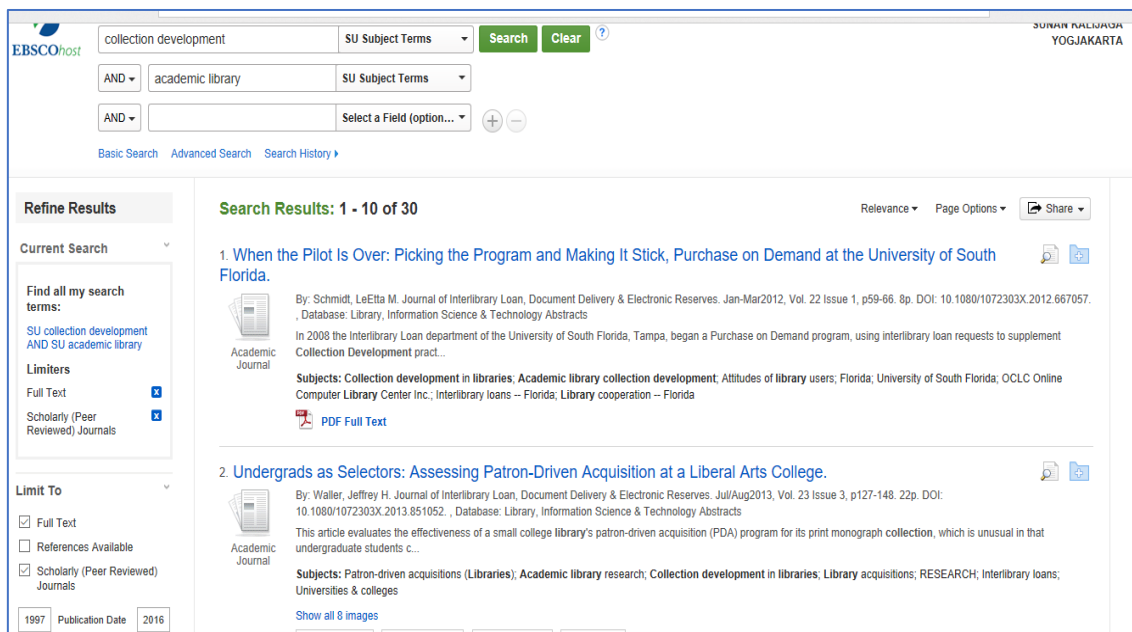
EBSCOhost

collection development | SU Subject Terms | Search | Clear | ?

SUNAN KALIJAGA YOGJAKARTA

AND | academic library | SU Subject Terms

AND | | Select a Field (option...

Basic Search  Advanced Search  Search History

Refine Results

Current Search

Find all my search terms:

SU collection development AND SU academic library

Limiters

Full Text

Scholarly (Peer Reviewed) Journals

Limit To

Full Text

References Available

Scholarly (Peer Reviewed) Journals

1997 Publication Date 2016

Search Results: 1 - 10 of 30

Relevance  Page Options  Share

1. When the Pilot Is Over: Picking the Program and Making It Stick, Purchase on Demand at the University of South Florida.

Academic Journal

By: Schmidt, LeEtta M. Journal of Interlibrary Loan, Document Delivery & Electronic Reserves. Jan-Mar2012, Vol. 22 Issue 1, p59-66. 8p. DOI: 10.1080/1072303X.2012.667057. , Database: Library, Information Science & Technology Abstracts

In 2008 the Interlibrary Loan department of the University of South Florida, Tampa, began a Purchase on Demand program, using interlibrary loan requests to supplement Collection Development pract...

Subjects: Collection development in libraries; Academic library collection development; Attitudes of library users; Florida; University of South Florida; OCLC Online Computer Library Center Inc.; Interlibrary loans -- Florida; Library cooperation -- Florida

PDF Full Text

2. Undergrads as Selectors: Assessing Patron-Driven Acquisition at a Liberal Arts College.

Academic Journal

By: Waller, Jeffrey H. Journal of Interlibrary Loan, Document Delivery & Electronic Reserves. Jul/Aug2013, Vol. 23 Issue 3, p127-148. 22p. DOI: 10.1080/1072303X.2013.851052. , Database: Library, Information Science & Technology Abstracts

This article evaluates the effectiveness of a small college library's patron-driven acquisition (PDA) program for its print monograph collection, which is unusual in that undergraduate students c...

Subjects: Patron-driven acquisitions (Libraries); Academic library research; Collection development in libraries; Library acquisitions; RESEARCH; Interlibrary loans; Universities & colleges

Show all 8 images